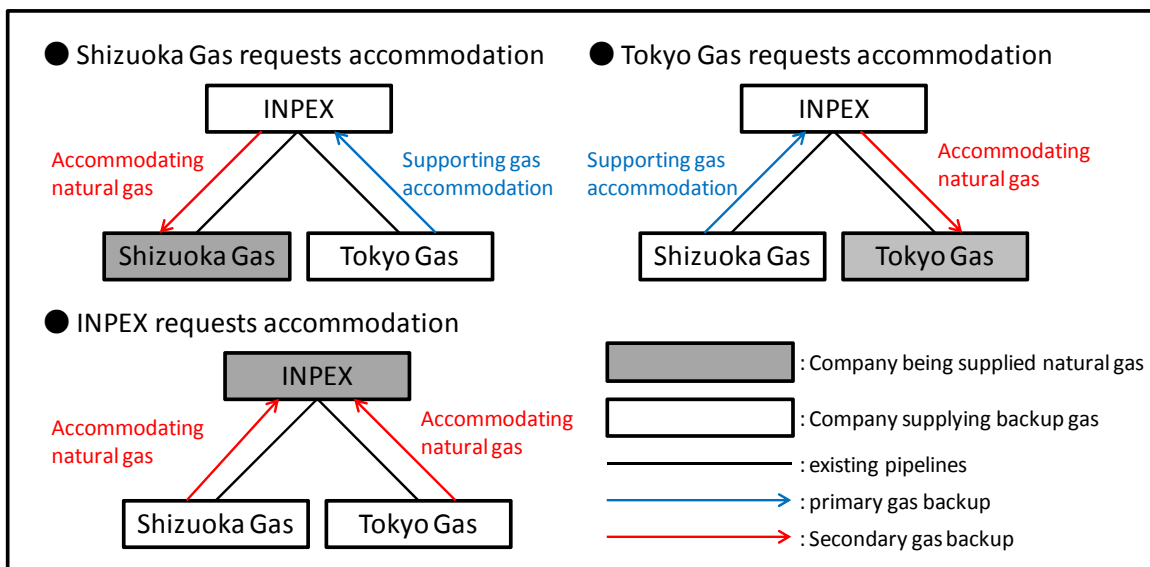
● Shizuoka Gas requests accommodation

INPEX

Accommodating natural gas

Supporting gas accommodation

Shizuoka Gas

Tokyo Gas

● Tokyo Gas requests accommodation

INPEX

Supporting gas accommodation

Accommodating natural gas

Shizuoka Gas

Tokyo Gas

● INPEX requests accommodation

INPEX

Accommodating natural gas

Accommodating natural gas

Shizuoka Gas

Tokyo Gas

: Company being supplied natural gas

: Company supplying backup gas

: existing pipelines

: primary gas backup

: Secondary gas backup